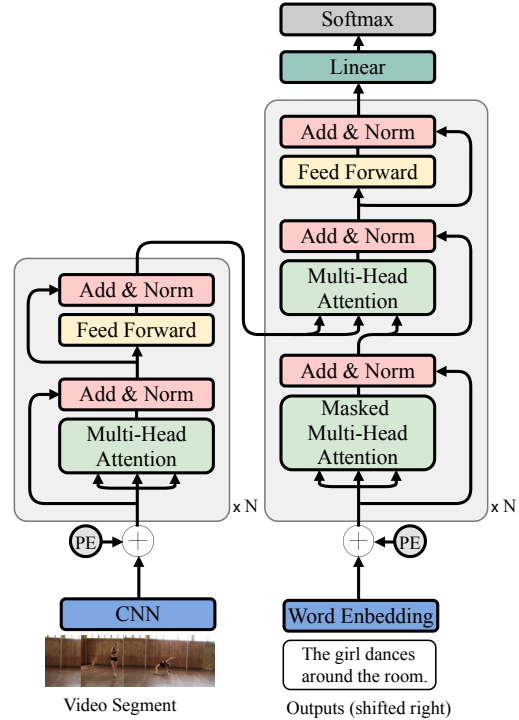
Softmax

Linear

Add & Norm

Feed Forward

Add & Norm

Multi-Head Attention

Add & Norm

Masked Multi-Head Attention

x N

PE

Word Enbedding

The girl dances around the room.

Outputs (shifted right)

Add & Norm

Feed Forward

Add & Norm

Multi-Head Attention

x N

PE

CNN

Video Segment